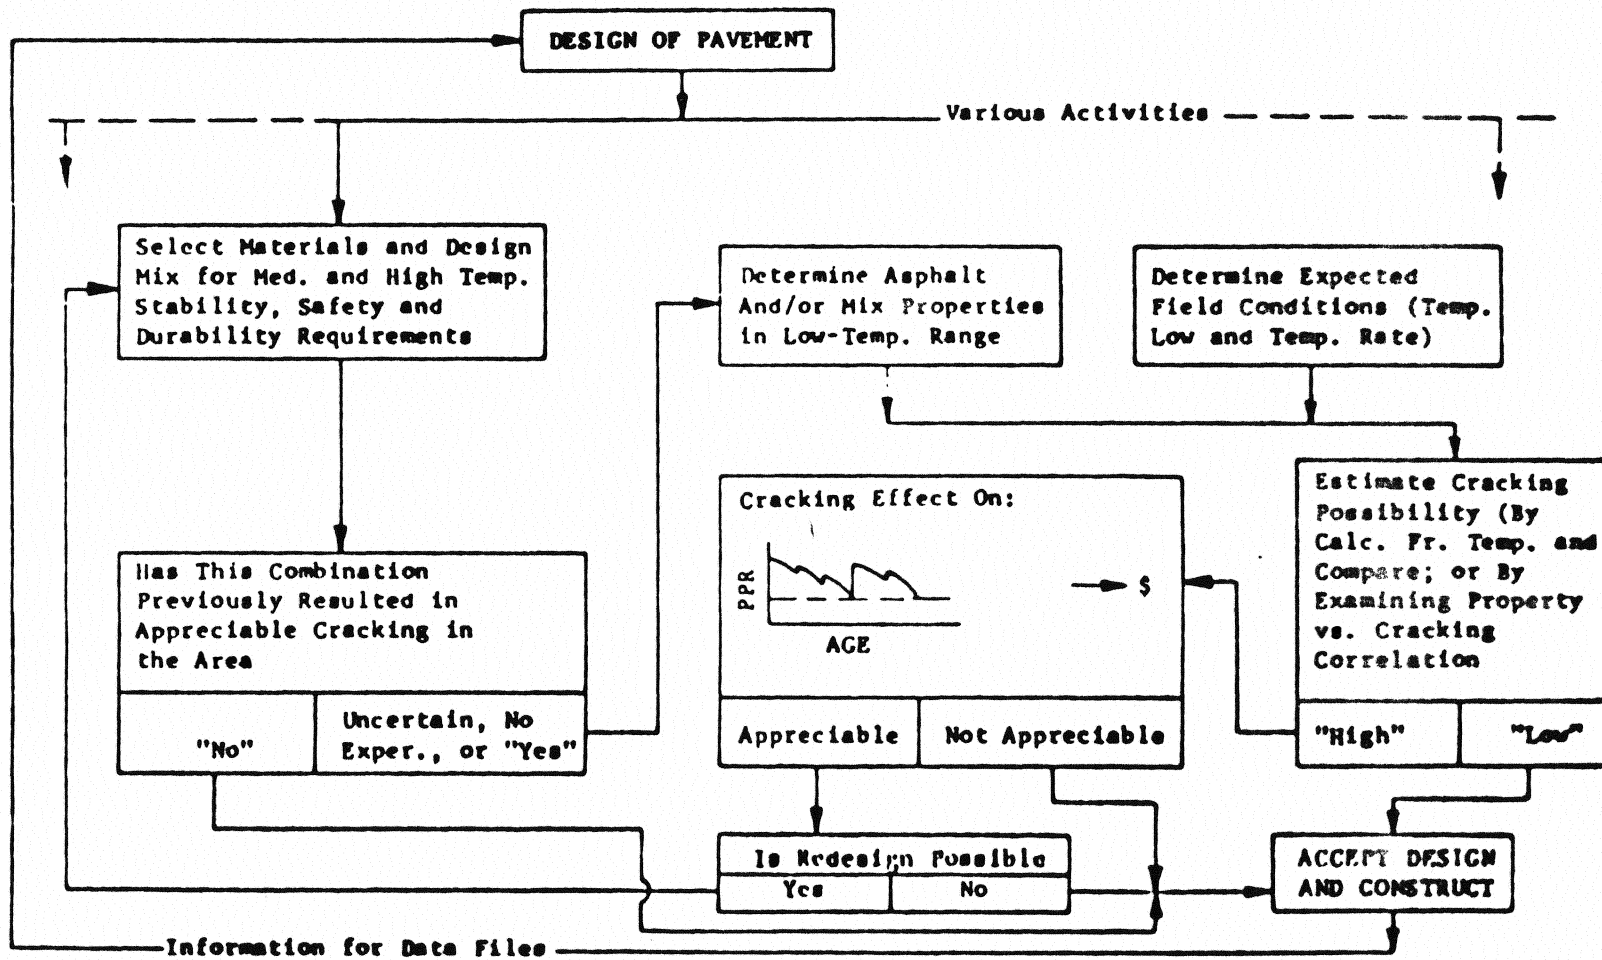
DESIGN OF PAVEMENT

Various Activities

Select Materials and Design Mix for Med. and High Temp. Stability, Safety and Durability Requirements

Determine Asphalt And/or Mix Properties in Low-Temp. Range

Determine Expected Field Conditions (Temp. Low and Temp. Rate)

Has This Combination Previously Resulted in Appreciable Cracking in the Area

"No"

Uncertain, No Exper., or "Yes"

Cracking Effect On:

PPR

AGE

$

Appreciable

Not Appreciable

Estimate Cracking Possibility (By Calc. Fr. Temp. and Compare; or By Examining Property vs. Cracking Correlation

"High"

"Low"

Is Redesign Possible

Yes

No

ACCEPT DESIGN AND CONSTRUCT

Information for Data Files